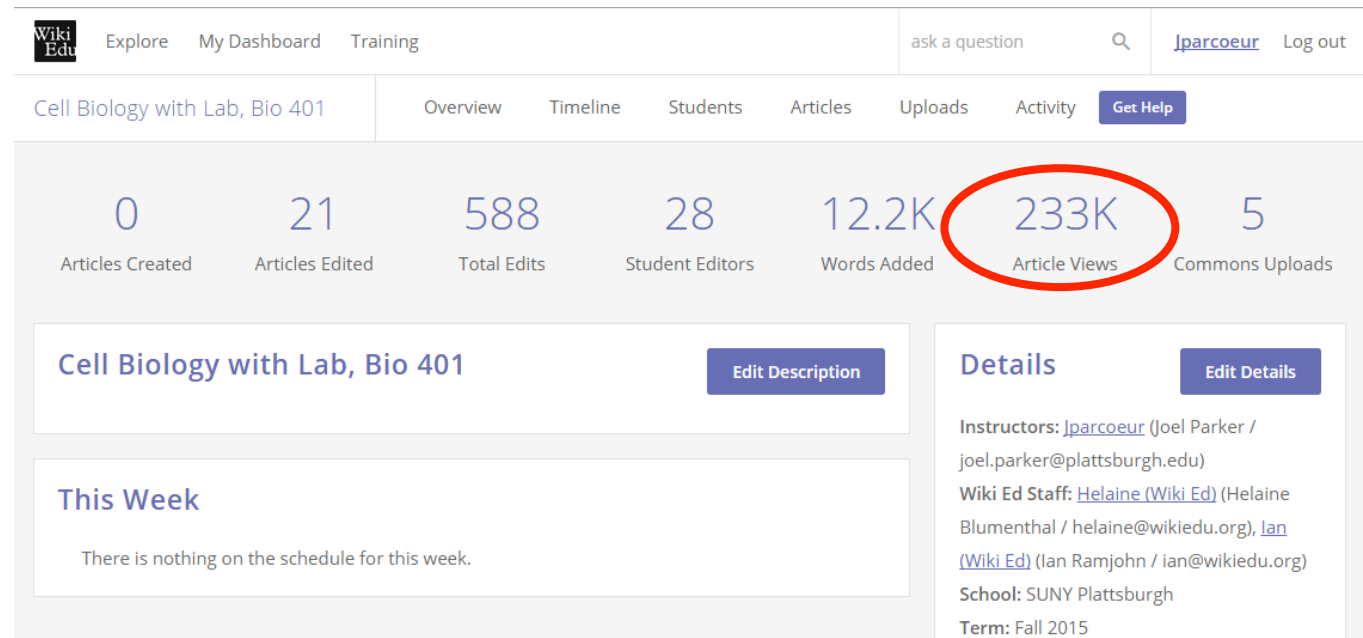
Wiki Edu Explore My Dashboard Training ask a question Jparcoeur Log out

Cell Biology with Lab, Bio 401 Overview Timeline Students Articles Uploads Activity Get Help

0 Articles Created
21 Articles Edited
588 Total Edits
28 Student Editors
12.2K Words Added
233K Article Views
5 Commons Uploads

Cell Biology with Lab, Bio 401

Edit Description

This Week

There is nothing on the schedule for this week.

Details

Edit Details

Instructors: Jparcoeur (Joel Parker / joel.parker@plattsburgh.edu)
Wiki Ed Staff: Helaine (Wiki Ed) (Helaine Blumenthal / helaine@wikiedu.org), Ian (Wiki Ed) (Ian Ramjohn / ian@wikiedu.org)
School: SUNY Plattsburgh
Term: Fall 2015